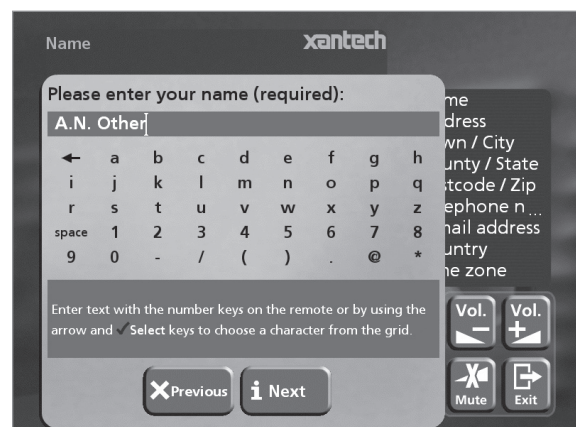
Name

xantech

Please enter your name (required):

A.N. Other

| ← | a | b | c | d | e | f | g | h |
|---|---|---|---|---|---|---|---|---|
| i | j | k | l | m | n | o | p | q |
| r | s | t | u | v | w | x | y | z |
| space | 1 | 2 | 3 | 4 | 5 | 6 | 7 | 8 |
| 9 | 0 | - | / | ( | ) | . | @ | * |

Enter text with the number keys on the remote or by using the arrow and ✓Select keys to choose a character from the grid.

Previous

i Next

me
dress
wn / City
unty / State
stcode / Zip
ephone n...
nail address
untry
ne zone

Vol. –

Vol. +

Mute

Exit